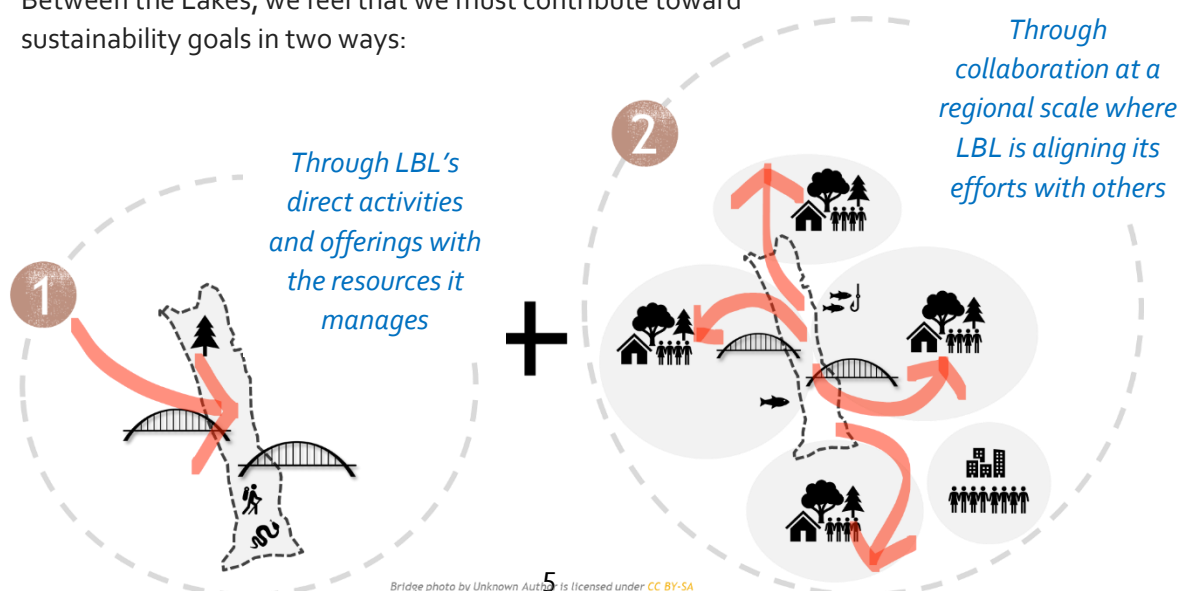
Between the Lakes, we feel that we must contribute toward sustainability goals in two ways:

1

Through LBL's direct activities and offerings with the resources it manages

+

2

Through collaboration at a regional scale where LBL is aligning its efforts with others

Bridge photo by Unknown Author is licensed under CC BY-SA

5